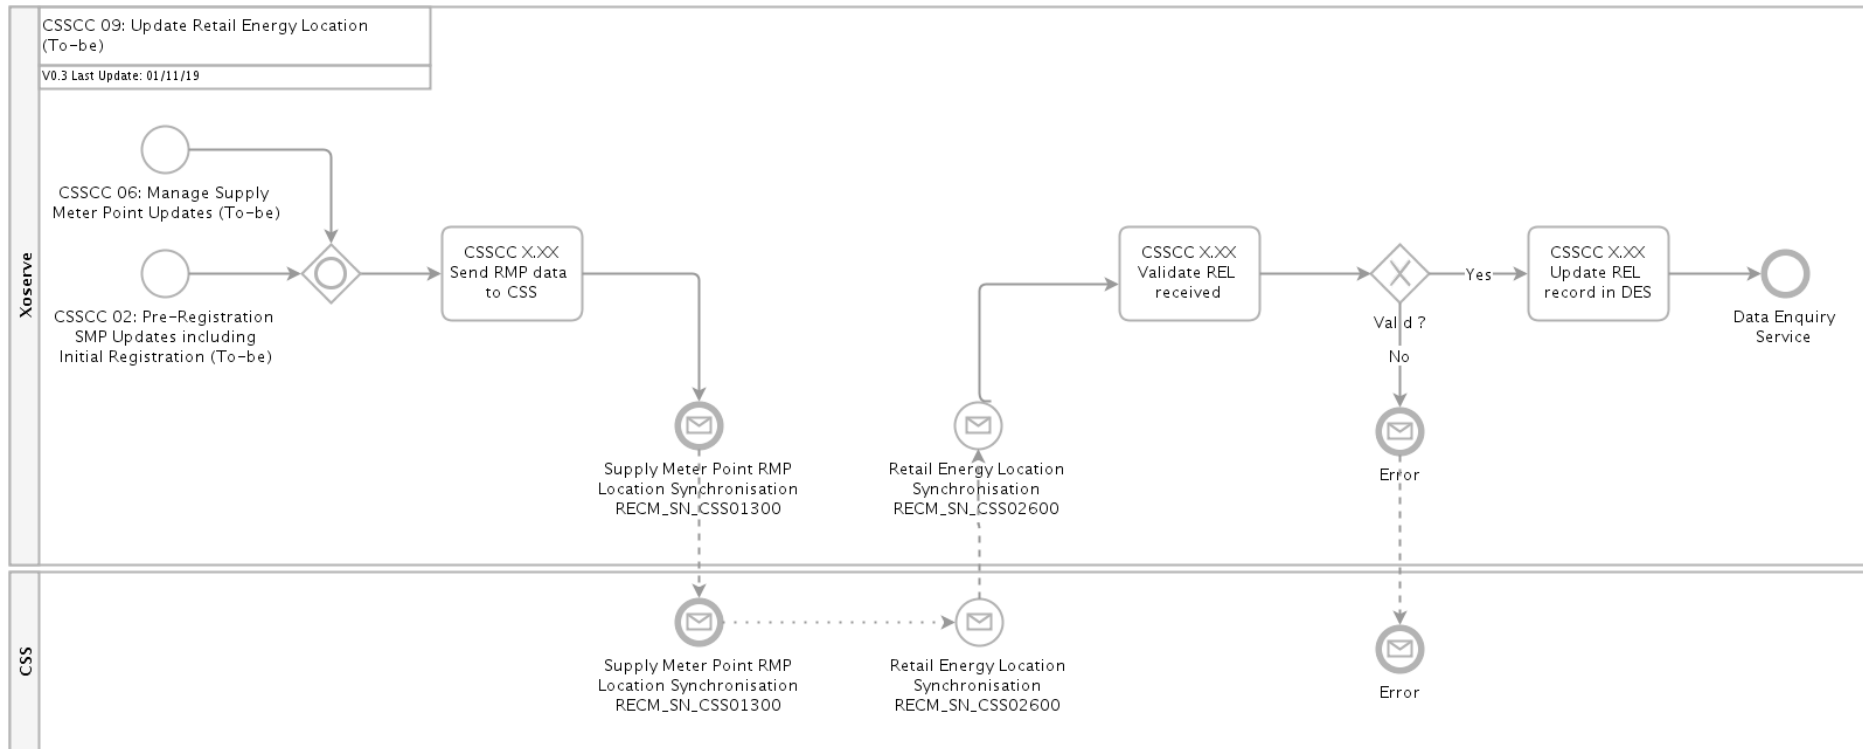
CSSCC 09: Update Retail Energy Location (To-be)

V0.3 Last Update: 01/11/19

Xoserve

CSSCC 06: Manage Supply Meter Point Updates (To-be)

CSSCC 02: Pre-Registration SMP Updates including Initial Registration (To-be)

CSSCC X.XX Send RMP data to CSS

Supply Meter Point RMP Location Synchronisation RECM_SN_CSS01300

Retail Energy Location Synchronisation RECM_SN_CSS02600

CSSCC X.XX Validate REL received

Valid ?

Yes

No

CSSCC X.XX Update REL record in DES

Data Enquiry Service

Error

CSS

Supply Meter Point RMP Location Synchronisation RECM_SN_CSS01300

Retail Energy Location Synchronisation RECM_SN_CSS02600

Error